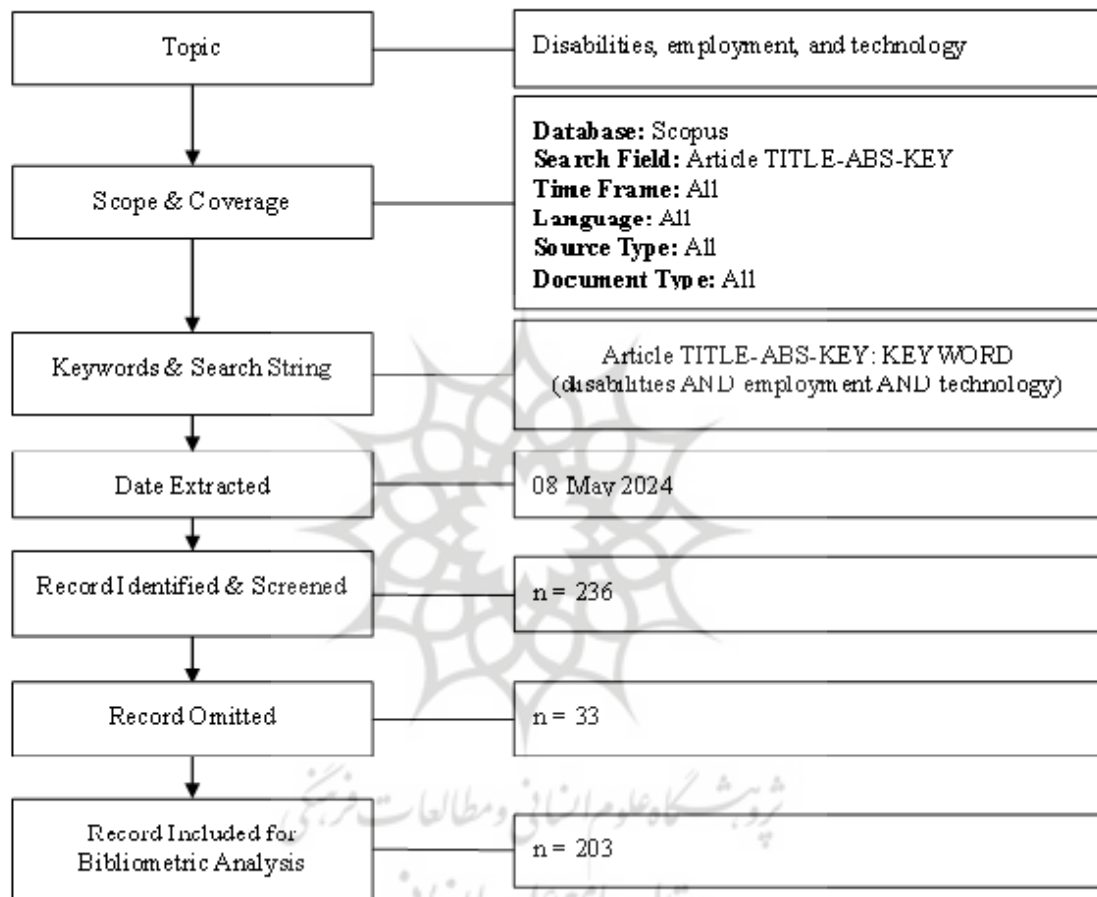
Topic

Disabilities, employment, and technology

Scope & Coverage

**Database:** Scopus
**Search Field:** Article TITLE-ABS-KEY
**Time Frame:** All
**Language:** All
**Source Type:** All
**Document Type:** All

Keywords & Search String

Article TITLE-ABS-KEY: KEYWORD (disabilities AND employment AND technology)

Date Extracted

08 May 2024

Record Identified & Screened

n = 236

Record Omitted

n = 33

Record Included for Bibliometric Analysis

n = 203

پژوهشگاه علوم انسانی و مطالعات فرهنگی